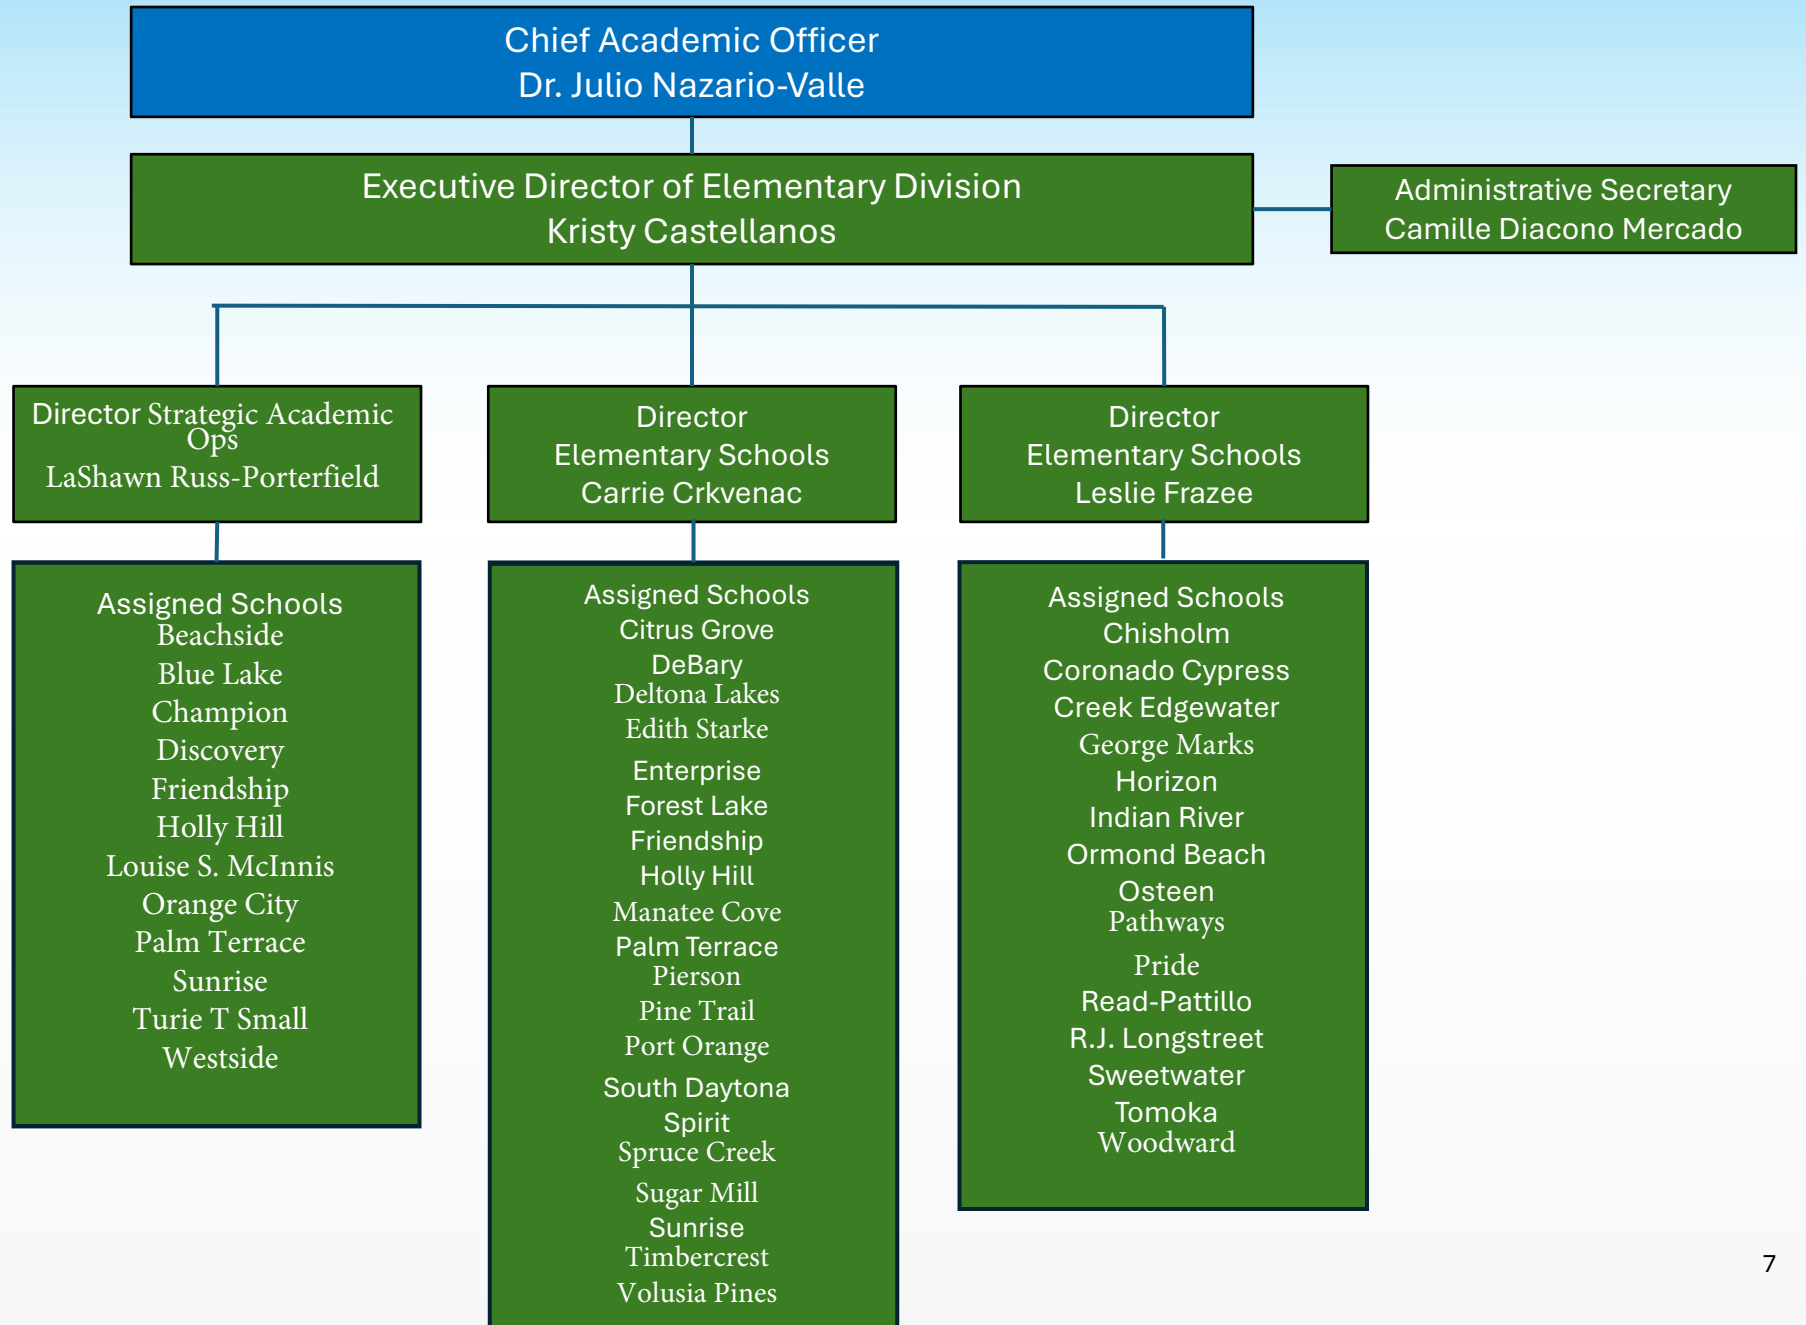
Chief Academic Officer
Dr. Julio Nazario-Valle

Executive Director of Elementary Division
Kristy Castellanos

Administrative Secretary
Camille Diacono Mercado

Director Strategic Academic Ops
LaShawn Russ-Porterfield

Director
Elementary Schools
Carrie Crkvenac

Director
Elementary Schools
Leslie Frazee

Assigned Schools
Beachside
Blue Lake
Champion
Discovery
Friendship
Holly Hill
Louise S. McInnis
Orange City
Palm Terrace
Sunrise
Turie T Small
Westside

Assigned Schools
Citrus Grove
DeBary
Deltona Lakes
Edith Starke
Enterprise
Forest Lake
Friendship
Holly Hill
Manatee Cove
Palm Terrace
Pierson
Pine Trail
Port Orange
South Daytona
Spirit
Spruce Creek
Sugar Mill
Sunrise
Timbercrest
Volusia Pines

Assigned Schools
Chisholm
Coronado Cypress
Creek Edgewater
George Marks
Horizon
Indian River
Ormond Beach
Osteen
Pathways
Pride
Read-Pattillo
R.J. Longstreet
Sweetwater
Tomoka
Woodward

7